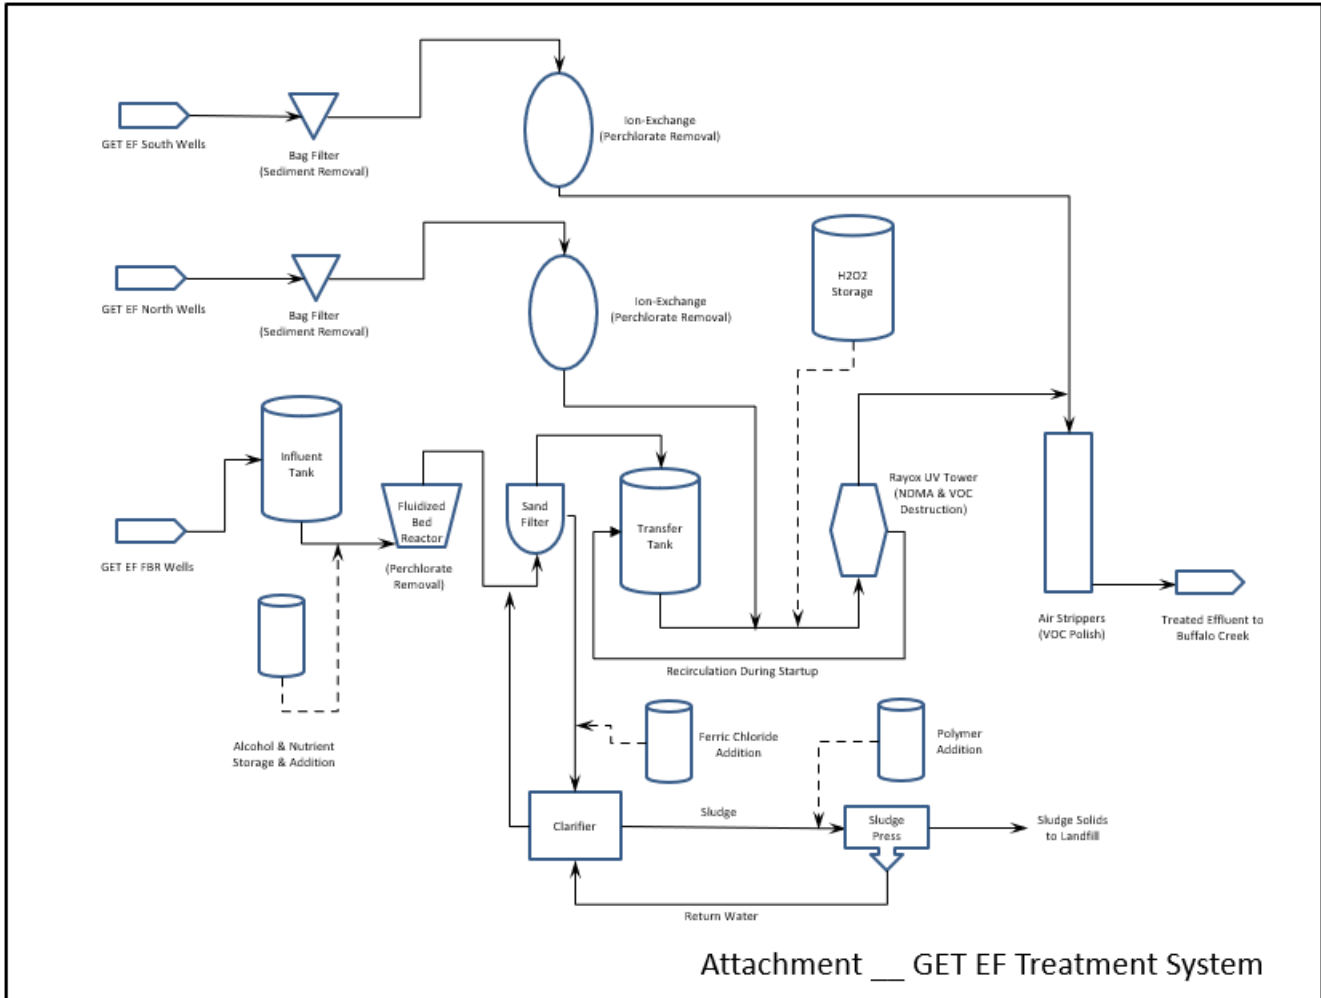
GET EF South Wells

Bag Filter
(Sediment Removal)

Ion-Exchange
(Perchlorate Removal)

GET EF North Wells

Bag Filter
(Sediment Removal)

Ion-Exchange
(Perchlorate Removal)

H2O2
Storage

Influent
Tank

GET EF FBR Wells

Fluidized
Bed
Reactor

(Perchlorate
Removal)

Sand
Filter

Transfer
Tank

Rayox UV Tower
(NDMA & VOC
Destruction)

Air Strippers
(VOC Polish)

Treated Effluent to
Buffalo Creek

Recirculation During Startup

Alcohol & Nutrient
Storage & Addition

Ferric Chloride
Addition

Polymer
Addition

Sludge

Clarifier

Sludge
Press

Sludge Solids
to Landfill

Return Water

Attachment __ GET EF Treatment System